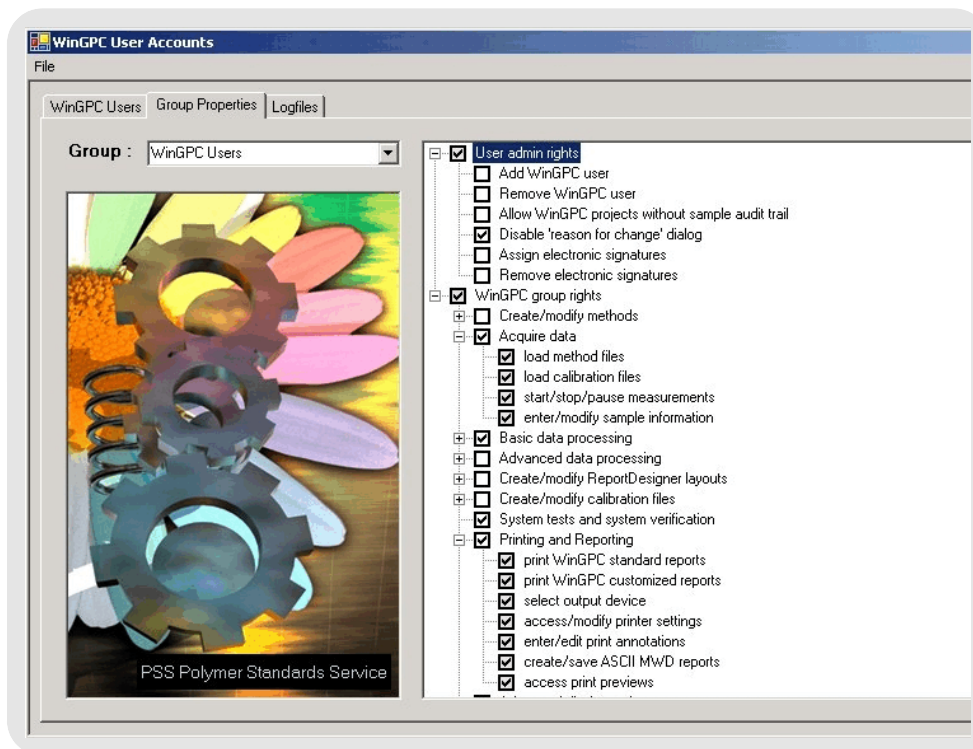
WinGPC User Accounts
File
WinGPC Users | Group Properties | Logfiles

Group : WinGPC Users

PSS Polymer Standards Service

User admin rights
Add WinGPC user
Remove WinGPC user
Allow WinGPC projects without sample audit trail
Disable 'reason for change' dialog
Assign electronic signatures
Remove electronic signatures
WinGPC group rights
Create/modify methods
Acquire data
load method files
load calibration files
start/stop/pause measurements
enter/modify sample information
Basic data processing
Advanced data processing
Create/modify ReportDesigner layouts
Create/modify calibration files
System tests and system verification
Printing and Reporting
print WinGPC standard reports
print WinGPC customized reports
select output device
access/modify printer settings
enter/edit print annotations
create/save ASCII MWD reports
access print previews
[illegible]